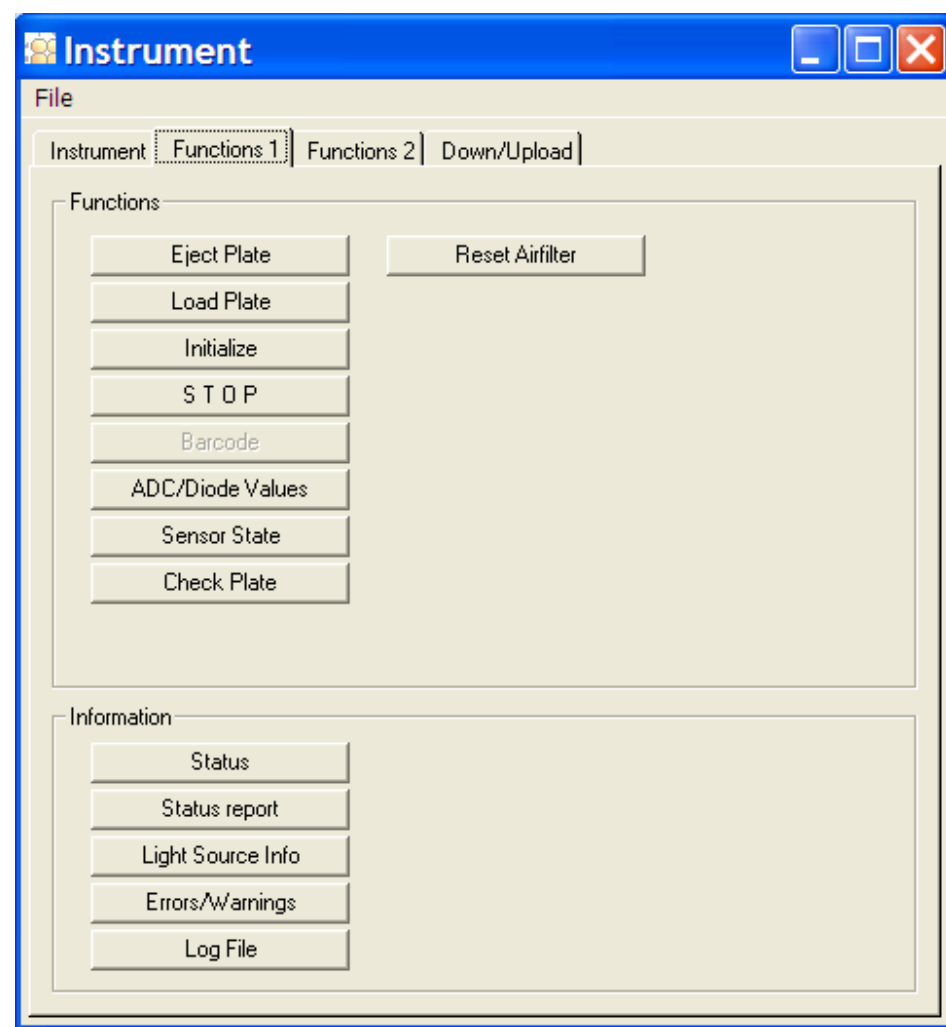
Instrument

File

Instrument | Functions 1 | Functions 2 | Down/Upload

Functions

Eject Plate

Reset Airfilter

Load Plate

Initialize

S T O P

Barcode

ADC/Diode Values

Sensor State

Check Plate

Information

Status

Status report

Light Source Info

Errors/Warnings

Log File